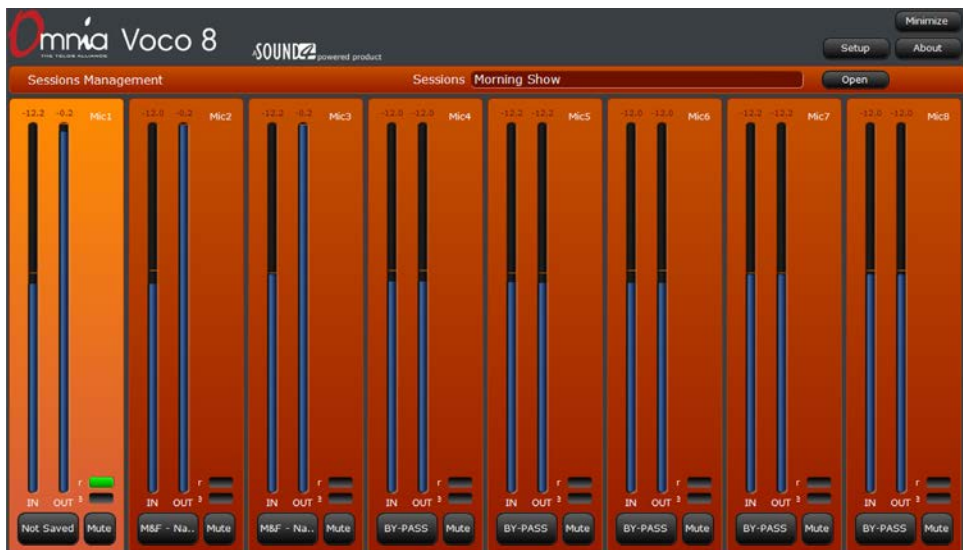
Omnia Voco 8

THE TELOS ALLIANCE

SOUND4 powered product

Minimize

Setup

About

Sessions Management

Sessions Morning Show

Open

-12.2 -6.2 Mic1

IN OUT 3

r

Not Saved

Mute

-12.0 -6.2 Mic2

IN OUT 3

r

M&F - Na..

Mute

-12.2 -6.2 Mic3

IN OUT 3

r

M&F - Na..

Mute

-12.0 -12.0 Mic4

IN OUT 3

r

BY-PASS

Mute

-12.2 -12.2 Mic5

IN OUT 3

r

BY-PASS

Mute

-12.0 -12.0 Mic6

IN OUT 3

r

BY-PASS

Mute

-12.2 -12.2 Mic7

IN OUT 3

r

BY-PASS

Mute

-12.0 -12.0 Mic8

IN OUT 3

r

BY-PASS

Mute